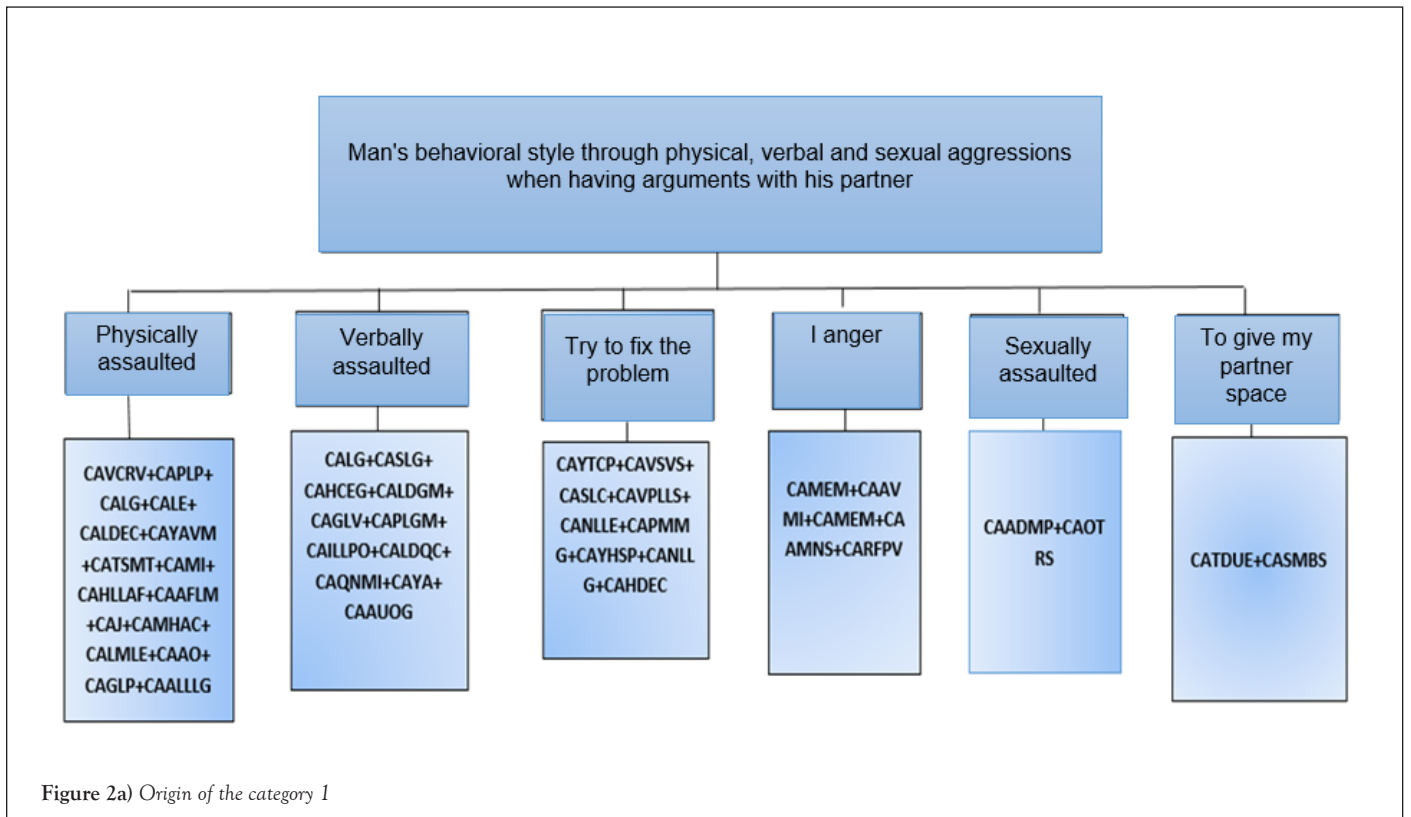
Man's behavioral style through physical, verbal and sexual aggressions when having arguments with his partner

Physically assaulted

Verbally assaulted

Try to fix the problem

I anger

Sexually assaulted

To give my partner space

CAVCRV+CAPLP+CALG+CALE+CALDEC+CAYAVM+CATSMT+CAMI+CAHLLAF+CAAFLM+CAJ+CAMHAC+CALMLE+CAAO+CAGLP+CAALLLG

CALG+CASLG+CAHCEG+CALDGM+CAGLV+CAPLGM+CAILLPO+CALDQC+CAQNMI+CAYA+CAAUOG

CAYTCP+CAVSVS+CASLC+CAVPLLS+CANLLE+CAPMMG+CAYHSP+CANLLG+CAHDEC

CAMEM+CAAVMI+CAMEM+CAAMNS+CARFPV

CAADMP+CAOTRS

CATDUE+CASMBS

Figure 2a) Origin of the category 1